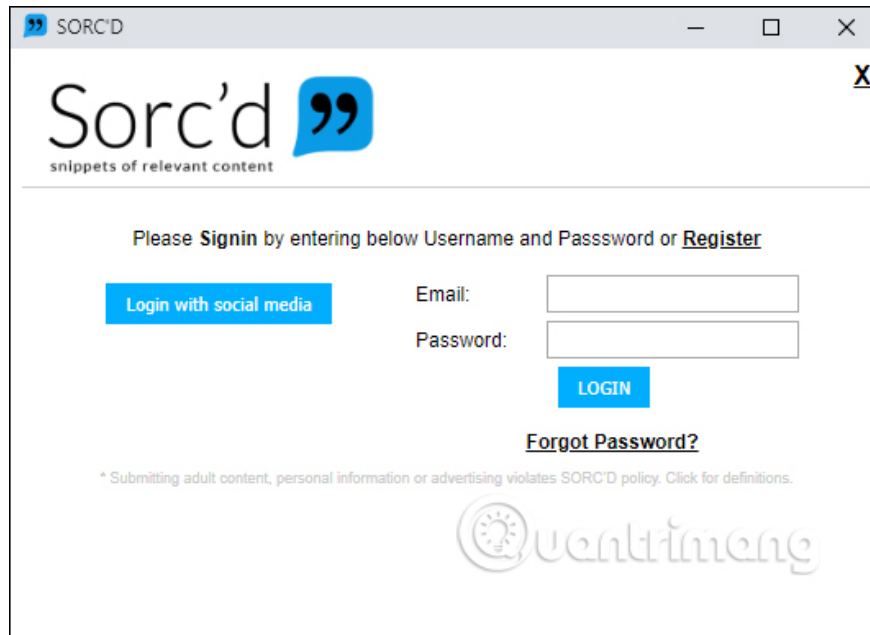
SORC'D

X

Sorc'd
snippets of relevant content

Please Signin by entering below Username and Passsword or Register

Login with social media

Email:

Password:

LOGIN

Forgot Password?

* Submitting adult content, personal information or advertising violates SORC'D policy. Click for definitions.

Quantrimang